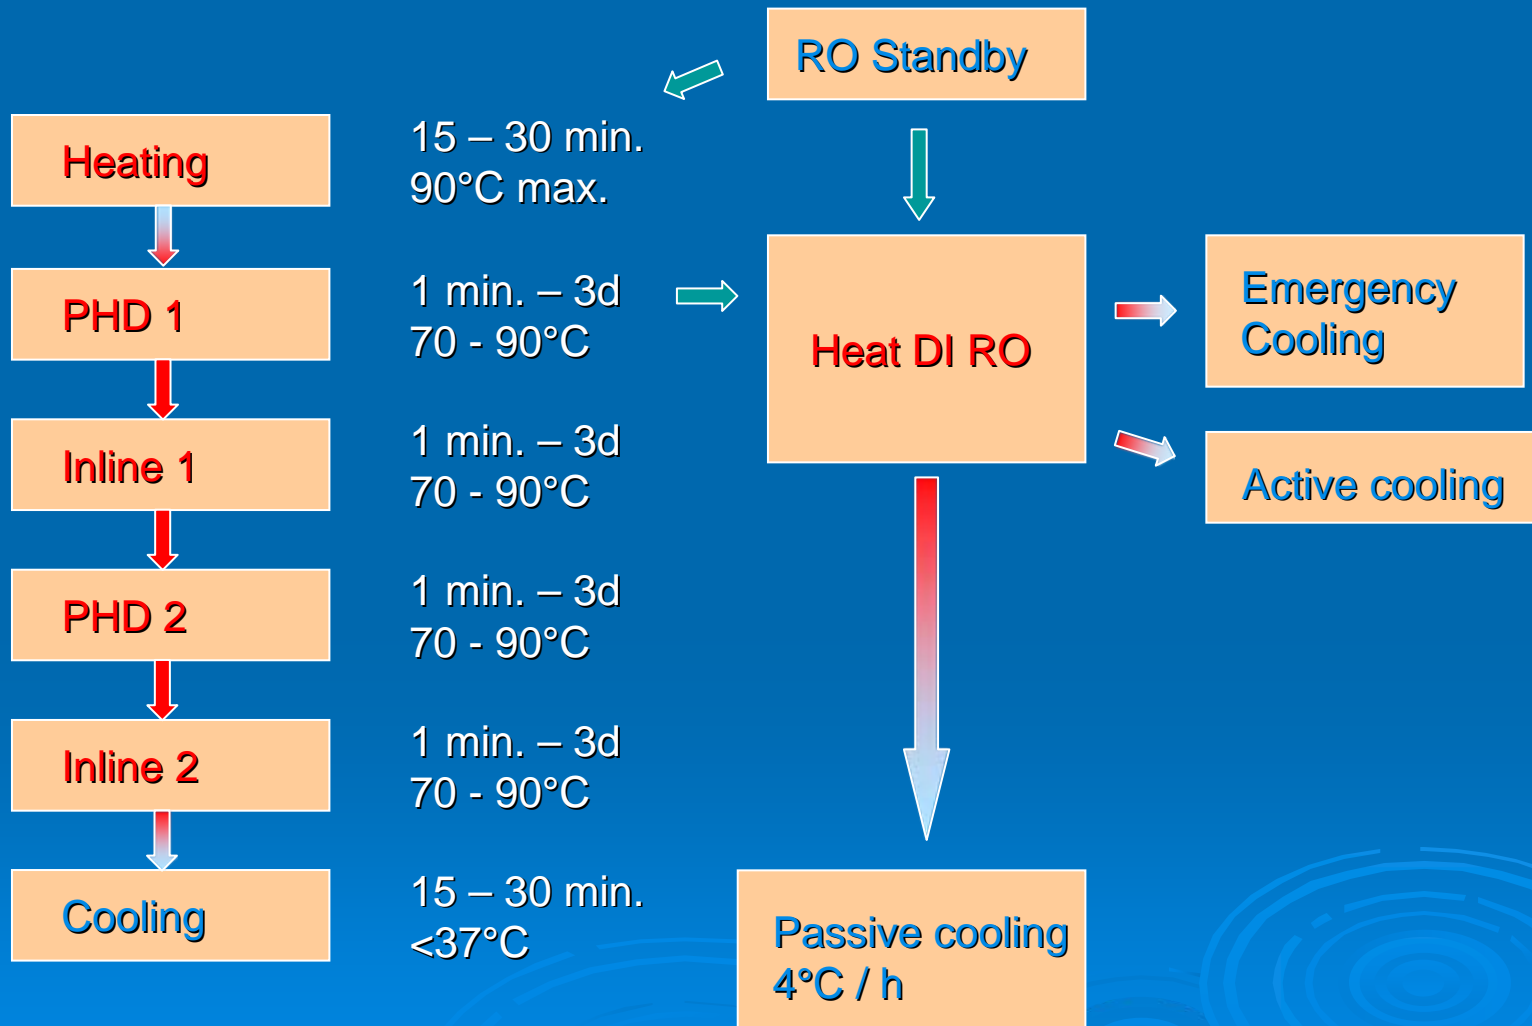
RO Standby

Heating

15 – 30 min.
90°C max.

PHD 1

1 min. – 3d
70 - 90°C

Inline 1

1 min. – 3d
70 - 90°C

PHD 2

1 min. – 3d
70 - 90°C

Inline 2

1 min. – 3d
70 - 90°C

Cooling

15 – 30 min.
<37°C

Heat DI RO

Emergency Cooling

Active cooling

Passive cooling
4°C / h